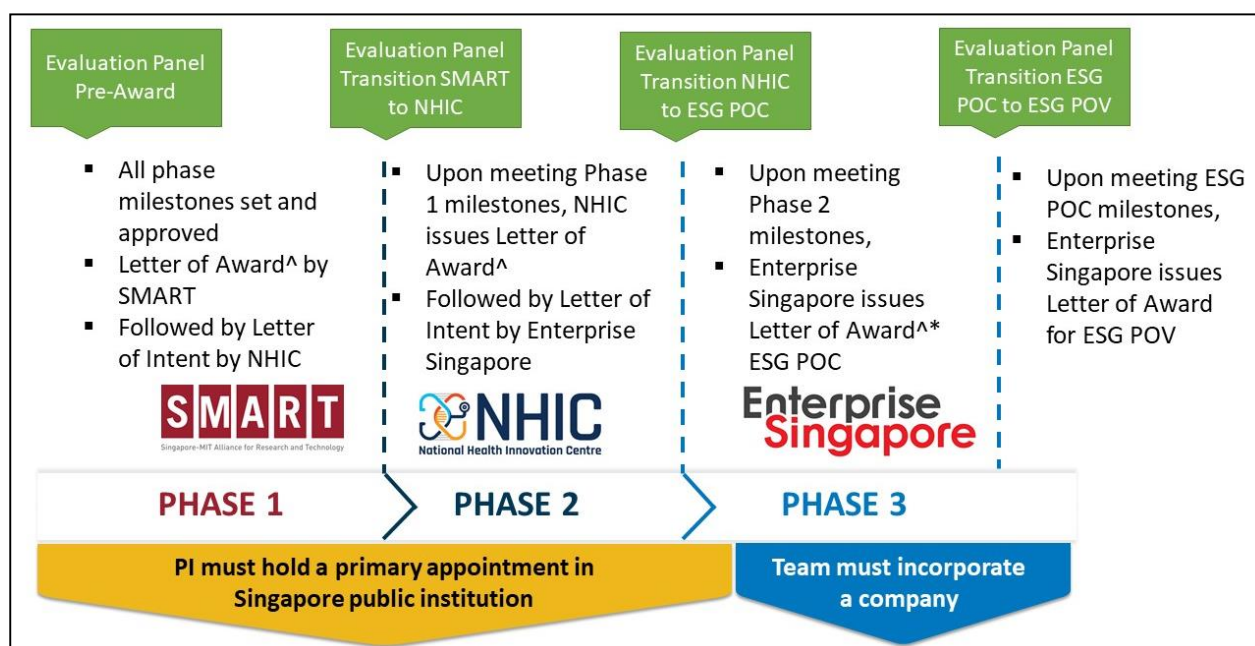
Evaluation Panel Pre-Award

- All phase milestones set and approved
- Letter of Award^ by SMART
- Followed by Letter of Intent by NHIC

SMART
Singapore-MIT Alliance for Research and Technology

Evaluation Panel Transition SMART to NHIC

- Upon meeting Phase 1 milestones, NHIC issues Letter of Award^
- Followed by Letter of Intent by Enterprise Singapore

NHIC
National Health Innovation Centre

Evaluation Panel Transition NHIC to ESG POC

- Upon meeting Phase 2 milestones,
- Enterprise Singapore issues Letter of Award^* ESG POC

Enterprise Singapore

Evaluation Panel Transition ESG POC to ESG POV

- Upon meeting ESG POC milestones,
- Enterprise Singapore issues Letter of Award for ESG POV

PHASE 1

PHASE 2

PHASE 3

PI must hold a primary appointment in Singapore public institution

Team must incorporate a company